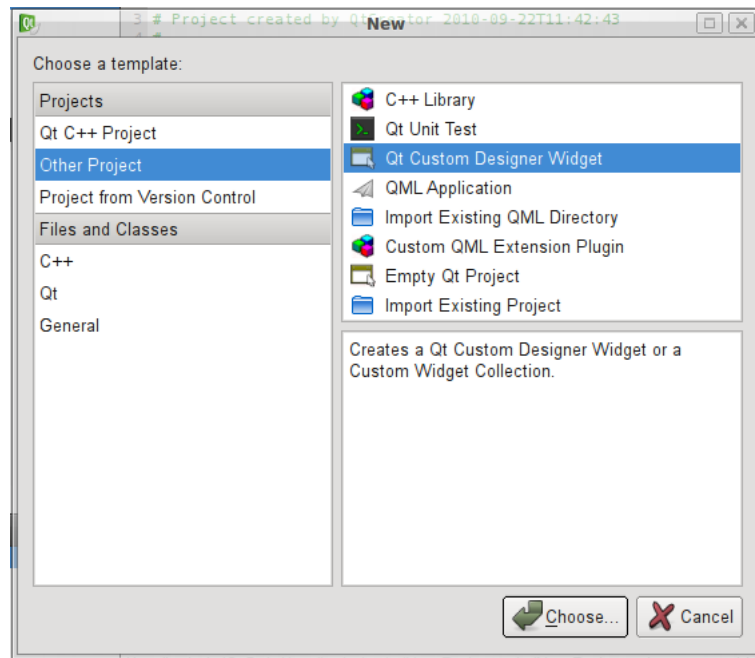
3 # Project created by Qt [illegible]tor 2010-09-22T11:42:43

New

Choose a template:

Projects
Qt C++ Project
Other Project
Project from Version Control
Files and Classes
C++
Qt
General

C++ Library
Qt Unit Test
Qt Custom Designer Widget
QML Application
Import Existing QML Directory
Custom QML Extension Plugin
Empty Qt Project
Import Existing Project

Creates a Qt Custom Designer Widget or a Custom Widget Collection.

Choose...
Cancel